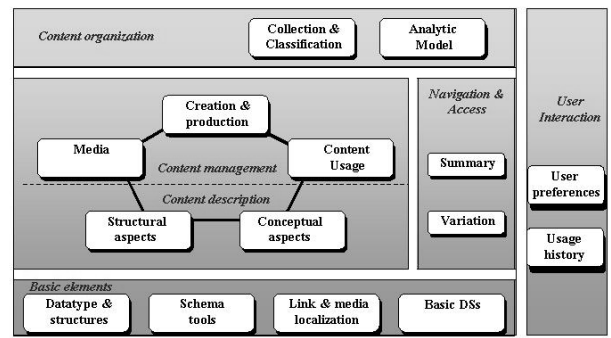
Content organization

Collection & Classification

Analytic Model

Creation & production

Media

Content Usage

Content management

Content description

Structural aspects

Conceptual aspects

Navigation & Access

Summary

Variation

User Interaction

User preferences

Usage history

Basic elements

Datatype & structures

Schema tools

Link & media localization

Basic DSs